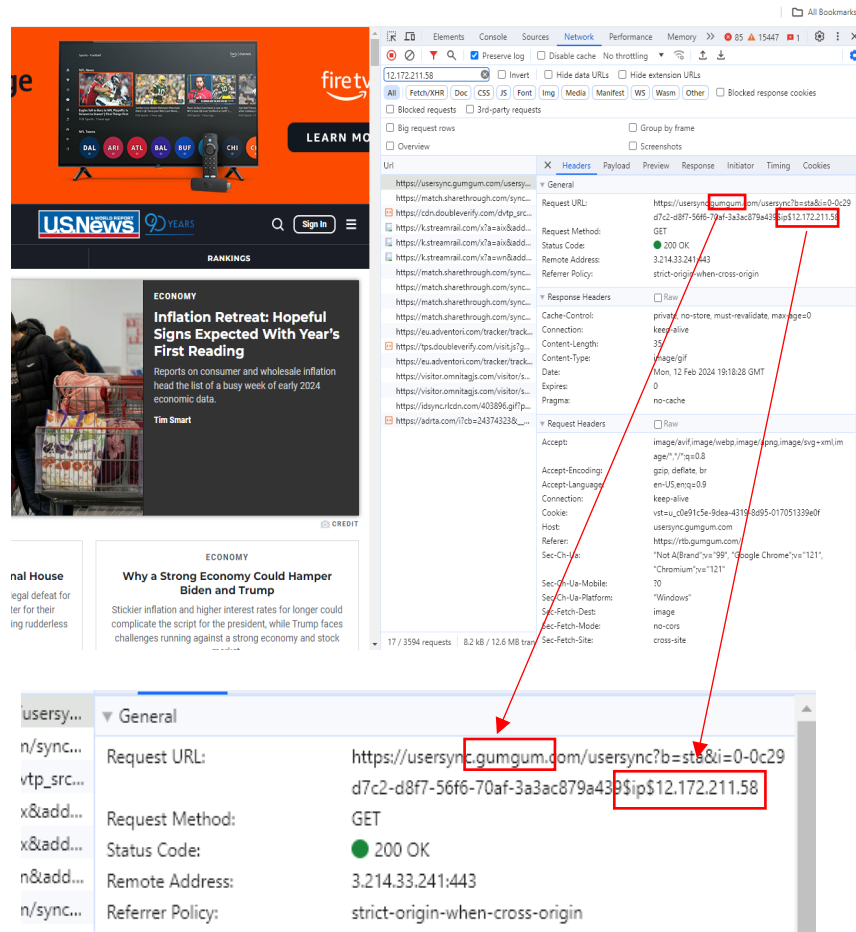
All Bookmarks

ge

fire tv

LEARN MO

DAL ARI ATL BAL BUF CHI

U.S.News & WORLD REPORT 90 YEARS

Sign In

RANKINGS

ECONOMY

Inflation Retreat: Hopeful Signs Expected With Year's First Reading

Reports on consumer and wholesale inflation head the list of a busy week of early 2024 economic data.

Tim Smart

CREDIT

nal House
legal defeat for
ter for their
ing rudderless

ECONOMY

Why a Strong Economy Could Hamper Biden and Trump

Stickier inflation and higher interest rates for longer could complicate the script for the president, while Trump faces challenges running against a strong economy and stock market

Elements Console Sources Network Performance Memory >> 85 15447 1

Preserve log Disable cache No throttling

12.172.211.58 Invert Hide data URLs Hide extension URLs

All Fetch/XHR Doc CSS JS Font Img Media Manifest WS Wasm Other Blocked response cookies

Blocked requests 3rd-party requests

Big request rows Group by frame

Overview Screenshots

Url

https://usersync.gumgum.com/usersy...
https://match.sharethrough.com/sync...
https://cdn.doubleverify.com/dvtp_src...
https://k.streamrail.com/x?a=aix&add...
https://k.streamrail.com/x?a=aix&add...
https://k.streamrail.com/x?a=wn&add...
https://match.sharethrough.com/sync...
https://match.sharethrough.com/sync...
https://match.sharethrough.com/sync...
https://match.sharethrough.com/sync...
https://eu.adventori.com/tracker/track...
https://tps.doubleverify.com/visit.js?g...
https://eu.adventori.com/tracker/track...
https://visitor.omnitagjs.com/visitor/s...
https://visitor.omnitagjs.com/visitor/s...
https://idsync.rlcdn.com/403896.gif?p...
https://adrta.com/i?cb=24374323&...

17 / 3594 requests 8.2 kB / 12.6 MB tran

Headers Payload Preview Response Initiator Timing Cookies

General

Request URL: https://usersync.gumgum.com/usersync?b=sta&i=0-0c29d7c2-d8f7-56f6-70af-3a3ac879a439$ip$12.172.211.58
Request Method: GET
Status Code: 200 OK
Remote Address: 3.214.33.241:443
Referrer Policy: strict-origin-when-cross-origin

Response Headers Raw

Cache-Control: private, no-store, must-revalidate, max-age=0
Connection: keep-alive
Content-Length: 35
Content-Type: image/gif
Date: Mon, 12 Feb 2024 19:18:28 GMT
Expires: 0
Pragma: no-cache

Request Headers Raw

Accept: image/avif,image/webp,image/apng,image/svg+xml,image/*,*/*;q=0.8
Accept-Encoding: gzip, deflate, br
Accept-Language: en-US,en;q=0.9
Connection: keep-alive
Cookie: vst=u_c0e91c5e-9dea-4319-8d95-017051339e0f
Host: usersync.gumgum.com
Referer: https://rtb.gumgum.com/
Sec-Ch-Ua: "Not A(Brand";v="99", "Google Chrome";v="121", "Chromium";v="121"
Sec-Ch-Ua-Mobile: ?0
Sec-Ch-Ua-Platform: "Windows"
Sec-Fetch-Dest: image
Sec-Fetch-Mode: no-cors
Sec-Fetch-Site: cross-site

/usersy...
n/sync...
vtp_src...
x&add...
x&add...
n&add...
n/sync...

General

Request URL: https://usersync.gumgum.com/usersync?b=sta&i=0-0c29d7c2-d8f7-56f6-70af-3a3ac879a439$ip$12.172.211.58
Request Method: GET
Status Code: 200 OK
Remote Address: 3.214.33.241:443
Referrer Policy: strict-origin-when-cross-origin